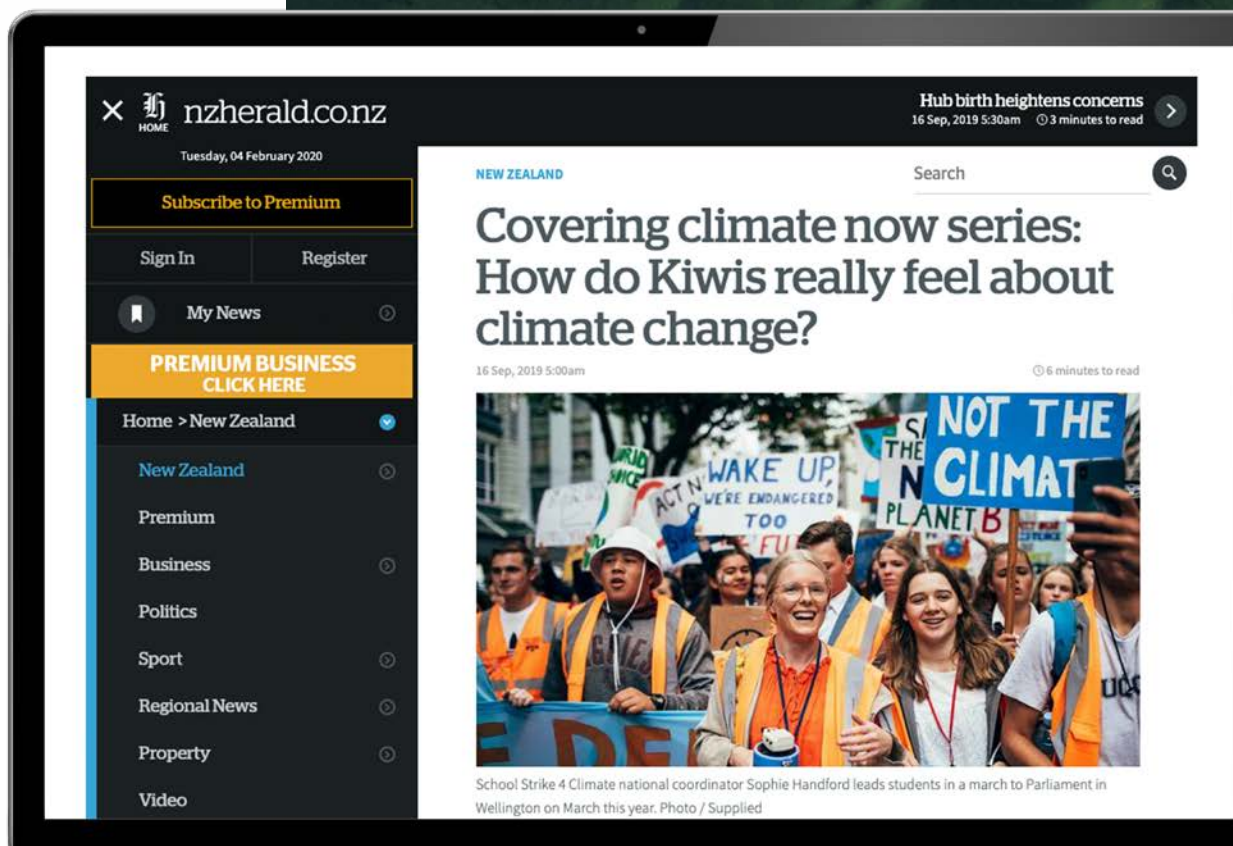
× HOME nzherald.co.nz

Hub birth heightens concerns
16 Sep, 2019 5:30am 3 minutes to read

Tuesday, 04 February 2020

Subscribe to Premium

Sign In
Register

My News

PREMIUM BUSINESS
CLICK HERE

Home > New Zealand

New Zealand
Premium
Business
Politics
Sport
Regional News
Property
Video

NEW ZEALAND

Search

Covering climate now series: How do Kiwis really feel about climate change?

16 Sep, 2019 5:00am
6 minutes to read

WAKE UP WE'RE ENDANGERED TOO
NOT THE CLIMAT
THE N PLANET B
ACT N

School Strike 4 Climate national coordinator Sophie Handford leads students in a march to Parliament in Wellington on March this year. Photo / Supplied